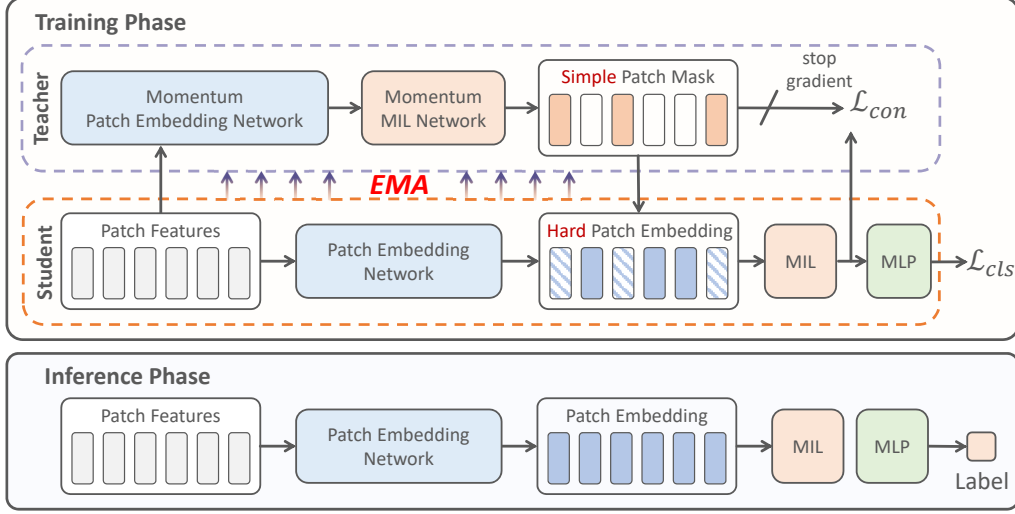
Training Phase

Teacher

Momentum Patch Embedding Network

Momentum MIL Network

Simple Patch Mask

stop gradient

$\mathcal{L}_{con}$

EMA

Student

Patch Features

Patch Embedding Network

Hard Patch Embedding

MIL

MLP

$\mathcal{L}_{cls}$

Inference Phase

Patch Features

Patch Embedding Network

Patch Embedding

MIL

MLP

Label